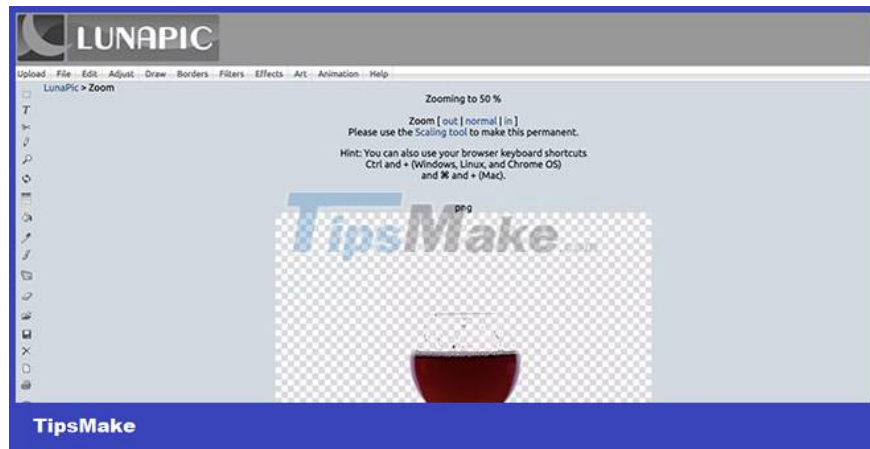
LUNAPIC

Upload File Edit Adjust Draw Borders Filters Effects Art Animation Help

LunaPic > Zoom

Zooming to 50 %

Zoom [ out | normal | in ]
Please use the Scaling tool to make this permanent.

Hint: You can also use your browser keyboard shortcuts
Ctrl and + (Windows, Linux, and Chrome OS)
and ⌘ and + (Mac).

TipsMake.com

png

TipsMake